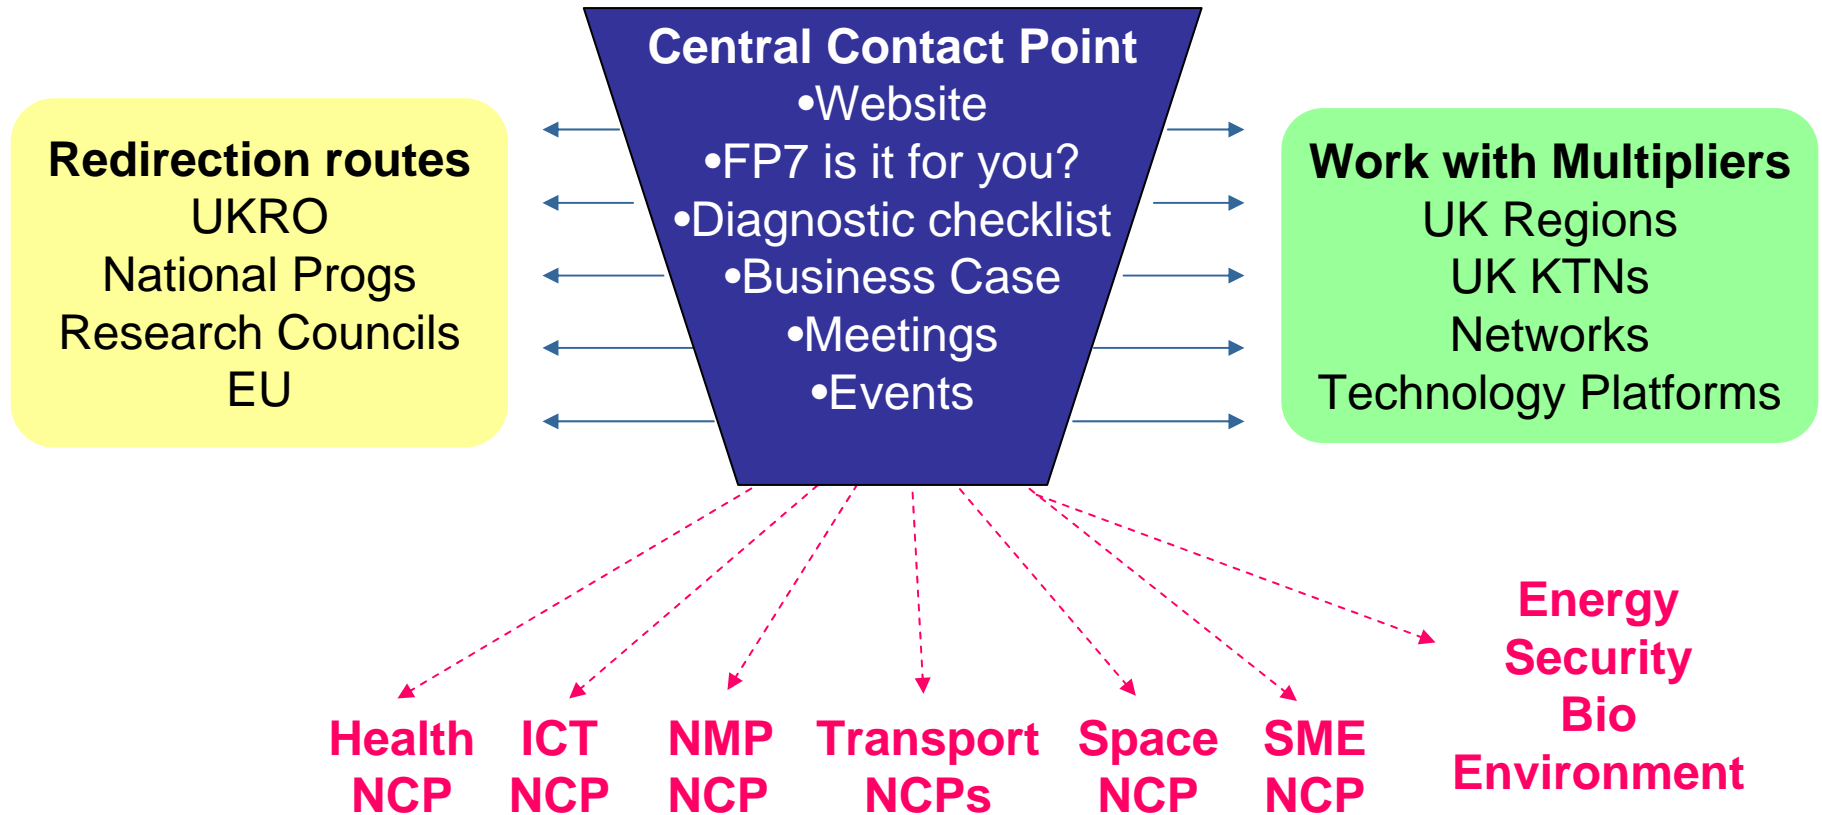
Central Contact Point
•Website
•FP7 is it for you?
•Diagnostic checklist
•Business Case
•Meetings
•Events

Redirection routes
UKRO
National Progs
Research Councils
EU

Work with Multipliers
UK Regions
UK KTNs
Networks
Technology Platforms

Health NCP

ICT NCP

NMP NCP

Transport NCPs

Space NCP

SME NCP

Energy
Security
Bio
Environment